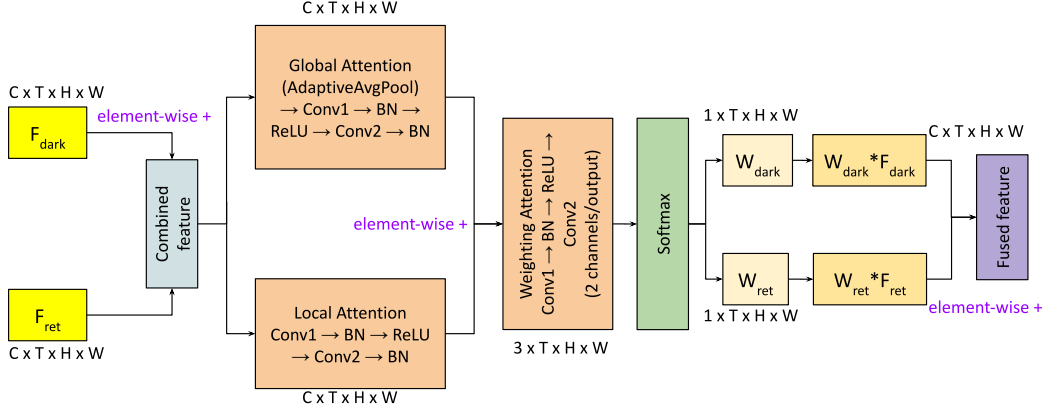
C x T x H x W

$F_{dark}$

element-wise +

Combined feature

$F_{ret}$

C x T x H x W

C x T x H x W

Global Attention (AdaptiveAvgPool) → Conv1 → BN → ReLU → Conv2 → BN

element-wise +

Local Attention Conv1 → BN → ReLU → Conv2 → BN

C x T x H x W

Weighting Attention Conv1 → BN → ReLU → Conv2 (2 channels/output)

3 x T x H x W

Softmax

1 x T x H x W

$W_{dark}$

$W_{dark}$*$F_{dark}$

C x T x H x W

Fused feature

$W_{ret}$

$W_{ret}$*$F_{ret}$

1 x T x H x W

element-wise +